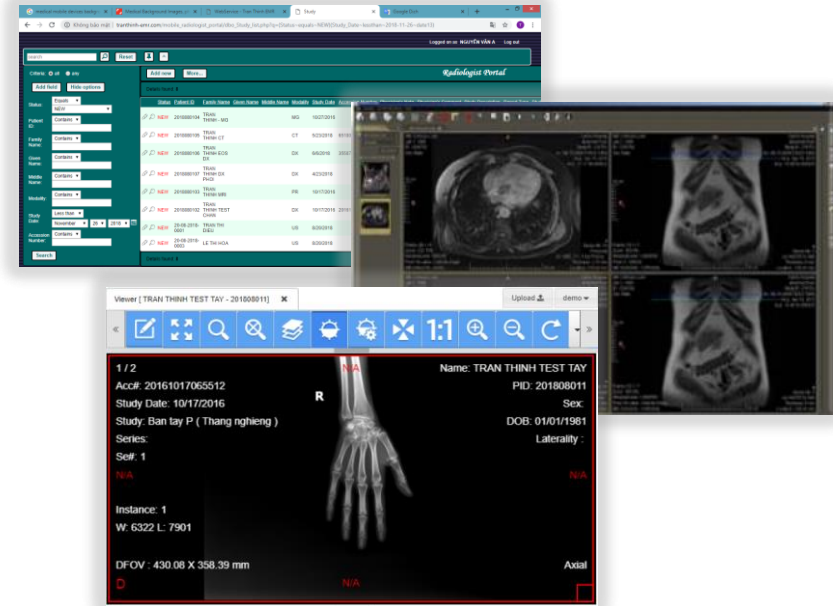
Không bảo mật | tranthinh-emr.com/mobile_radiologist_portal/dbo_Study_list.php

Logged on as NGUYỄN VĂN A Log out

search Reset

Radiologist Portal

Criteria all any

Add field Hide options

Add new More...

Status Equals NEW

Patient ID Contains

Family Name Contains

Given Name Contains

Middle Name Contains

Modality Contains

Study Date Less than November 26 2018

Accession Number Contains

Search

| Status | Patient ID | Family Name | Given Name | Middle Name | Modality | Study Date |
|---|---|---|---|---|---|---|
| NEW | 201808103 | TRAN THINH - MG | | | MG | 10/27/2015 |
| NEW | 201808105 | TRAN THINH CT | | | CT | 9/23/2016 |
| NEW | 201808106 | TRAN THINH ECG DX | | | DX | 6/6/2016 |
| NEW | 201808107 | TRAN THINH DX PHOI | | | DX | 4/23/2016 |
| NEW | 201808101 | TRAN THINH MRI | | | PR | 10/17/2016 |
| NEW | 201808102 | TRAN THINH TEST CHAN | | | DX | 10/17/2016 |
| NEW | 20-08-2018-0001 | TRAN THI DIEU | | | US | 8/20/2018 |
| NEW | 20-08-2018-0002 | LE THI HOA | | | US | 8/20/2018 |

Viewer [ TRAN THINH TEST TAY - 201808011] ✖

Upload demo

1:1

1 / 2
Acc#: 20161017065512
Study Date: 10/17/2016
Study: Ban tay P ( Thang nghieng )
Series:
Se#: 1
N/A

N/A

R

Name: TRAN THINH TEST TAY
PID: 201808011
Sex:
DOB: 01/01/1981
Laterality :
N/A

Instance: 1
W: 6322 L: 7901

DFOV : 430.08 X 358.39 mm
D

N/A

Axial